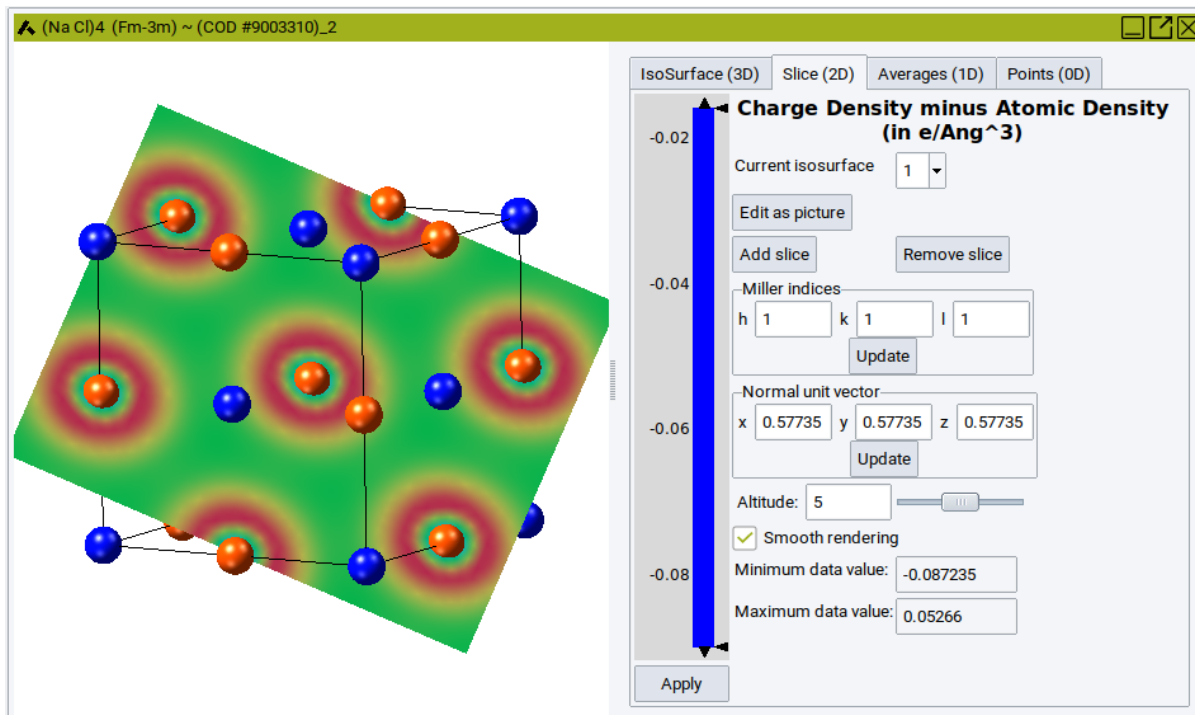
(Na Cl)4 (Fm-3m) ~ (COD #9003310)_2

IsoSurface (3D) Slice (2D) Averages (1D) Points (0D)

-0.02
-0.04
-0.06
-0.08

Charge Density minus Atomic Density (in e/Ang^3)

Current isosurface 1

Edit as picture

Add slice

Remove slice

Miller indices
h 1 k 1 l 1
Update

Normal unit vector
x 0.57735 y 0.57735 z 0.57735
Update

Altitude: 5

Smooth rendering

Minimum data value: -0.087235

Maximum data value: 0.05266

Apply